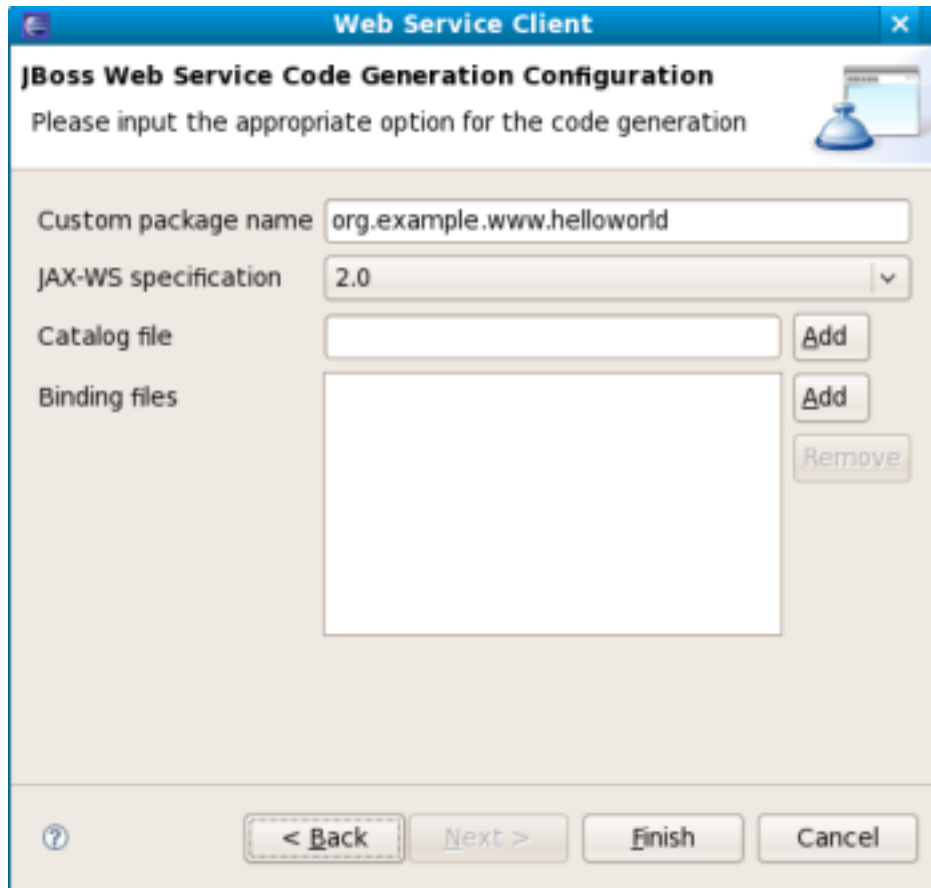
Web Service Client

JBoss Web Service Code Generation Configuration

Please input the appropriate option for the code generation

Custom package name org.example.www.helloworld

JAX-WS specification 2.0

Catalog file Add

Binding files Add

Remove

< Back Next > Finish Cancel